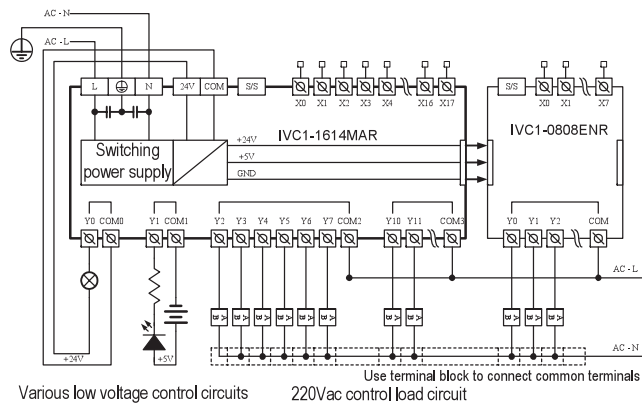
AC · N
AC · L
L N 24V COM S/S X0 X1 X2 X3 X4 X16 X17
S/S X0 X1 X7
IVC1-1614MAR
IVC1-0808ENR
Switching power supply
+24V
+5V
GND
Y0 COM0 Y1 COM1 Y2 Y3 Y4 Y5 Y6 Y7 COM2 Y10 Y11 COM3
Y0 Y1 Y2 COM
AC · L
AC · N
+24V
+5V
Use terminal block to connect common terminals
Various low voltage control circuits
220Vac control load circuit